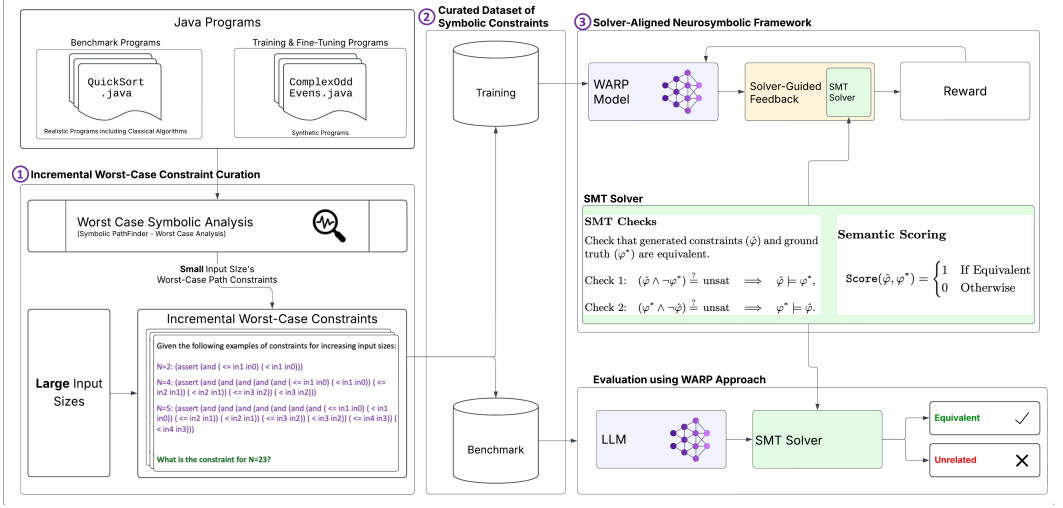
Java Programs

Benchmark Programs

QuickSort.java

Realistic Programs including Classical Algorithms

Training & Fine-Tuning Programs

ComplexOddEvens.java

Synthetic Programs

1 Incremental Worst-Case Constraint Curation

Worst Case Symbolic Analysis
(Symbolic PathFinder - Worst Case Analysis)

Small Input Size's
Worst-Case Path Constraints

Large Input Sizes

Incremental Worst-Case Constraints

Given the following examples of constraints for increasing input sizes:

N=2: (assert (and ( <= in1 in0) ( < in1 in0)))

N=4: (assert (and (and (and (and (and ( <= in1 in0) ( < in1 in0)) ( <= in2 in1)) ( < in2 in1)) ( <= in3 in2)) ( < in3 in2)))

N=5: (assert (and (and (and (and (and (and (and ( <= in1 in0) ( < in1 in0)) ( <= in2 in1)) ( < in2 in1)) ( <= in3 in2)) ( < in3 in2)) ( <= in4 in3)) ( < in4 in3)))

What is the constraint for N=23?

2 Curated Dataset of Symbolic Constraints

Training

Benchmark

3 Solver-Aligned Neurosymbolic Framework

WARP Model

Solver-Guided Feedback

SMT Solver

Reward

SMT Solver

SMT Checks

Check that generated constraints ($\hat{\varphi}$) and ground truth ($\varphi^*$) are equivalent.

Check 1: $(\hat{\varphi} \wedge \neg\varphi^*) \stackrel{?}{=} \text{unsat} \implies \hat{\varphi} \models \varphi^*,$

Check 2: $(\varphi^* \wedge \neg\hat{\varphi}) \stackrel{?}{=} \text{unsat} \implies \varphi^* \models \hat{\varphi}.$

Semantic Scoring

$\text{Score}(\hat{\varphi}, \varphi^*) = \begin{cases} 1 & \text{If Equivalent} \\ 0 & \text{Otherwise} \end{cases}$

Evaluation using WARP Approach

LLM

SMT Solver

Equivalent ✓

Unrelated ✕